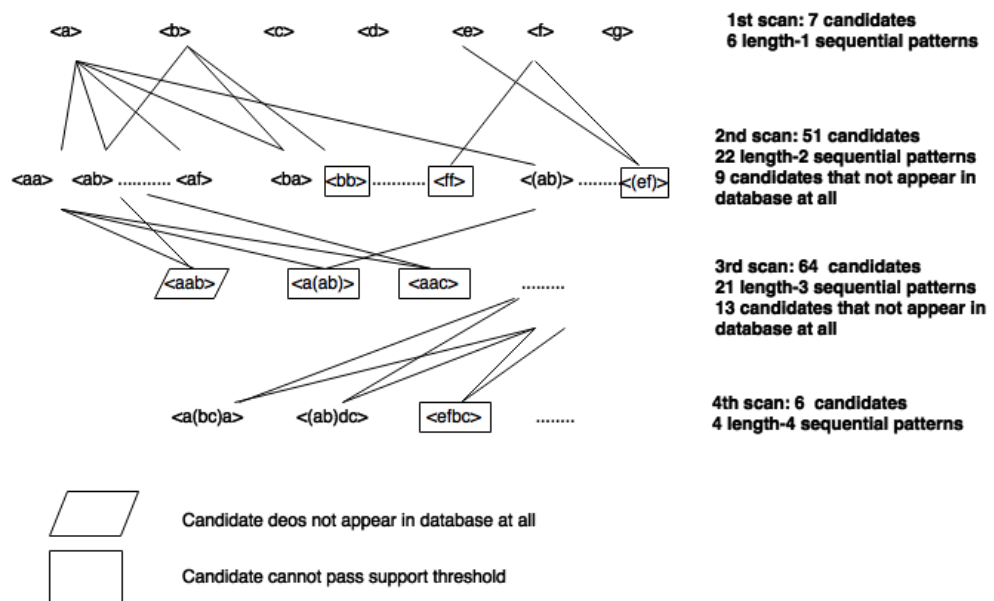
<a> <b> <c> <d> <e> <f> <g>

1st scan: 7 candidates
6 length-1 sequential patterns

<aa> <ab> ........... <af> <ba> <bb> ........... <ff> <(ab)> ........ <(ef)>

2nd scan: 51 candidates
22 length-2 sequential patterns
9 candidates that not appear in database at all

<aab> <a(ab)> <aac> .........

3rd scan: 64 candidates
21 length-3 sequential patterns
13 candidates that not appear in database at all

<a(bc)a> <(ab)dc> <efbc> ........

4th scan: 6 candidates
4 length-4 sequential patterns

Candidate deos not appear in database at all

Candidate cannot pass support threshold